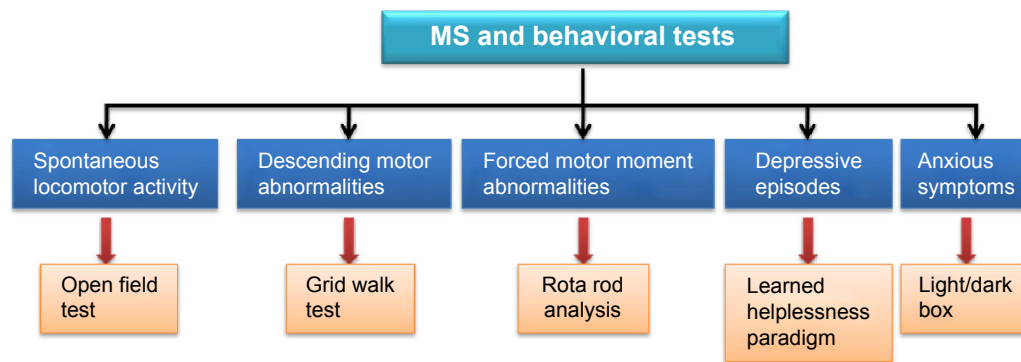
MS and behavioral tests

Spontaneous locomotor activity

Open field test

Descending motor abnormalities

Grid walk test

Forced motor moment abnormalities

Rota rod analysis

Depressive episodes

Learned helplessness paradigm

Anxious symptoms

Light/dark box